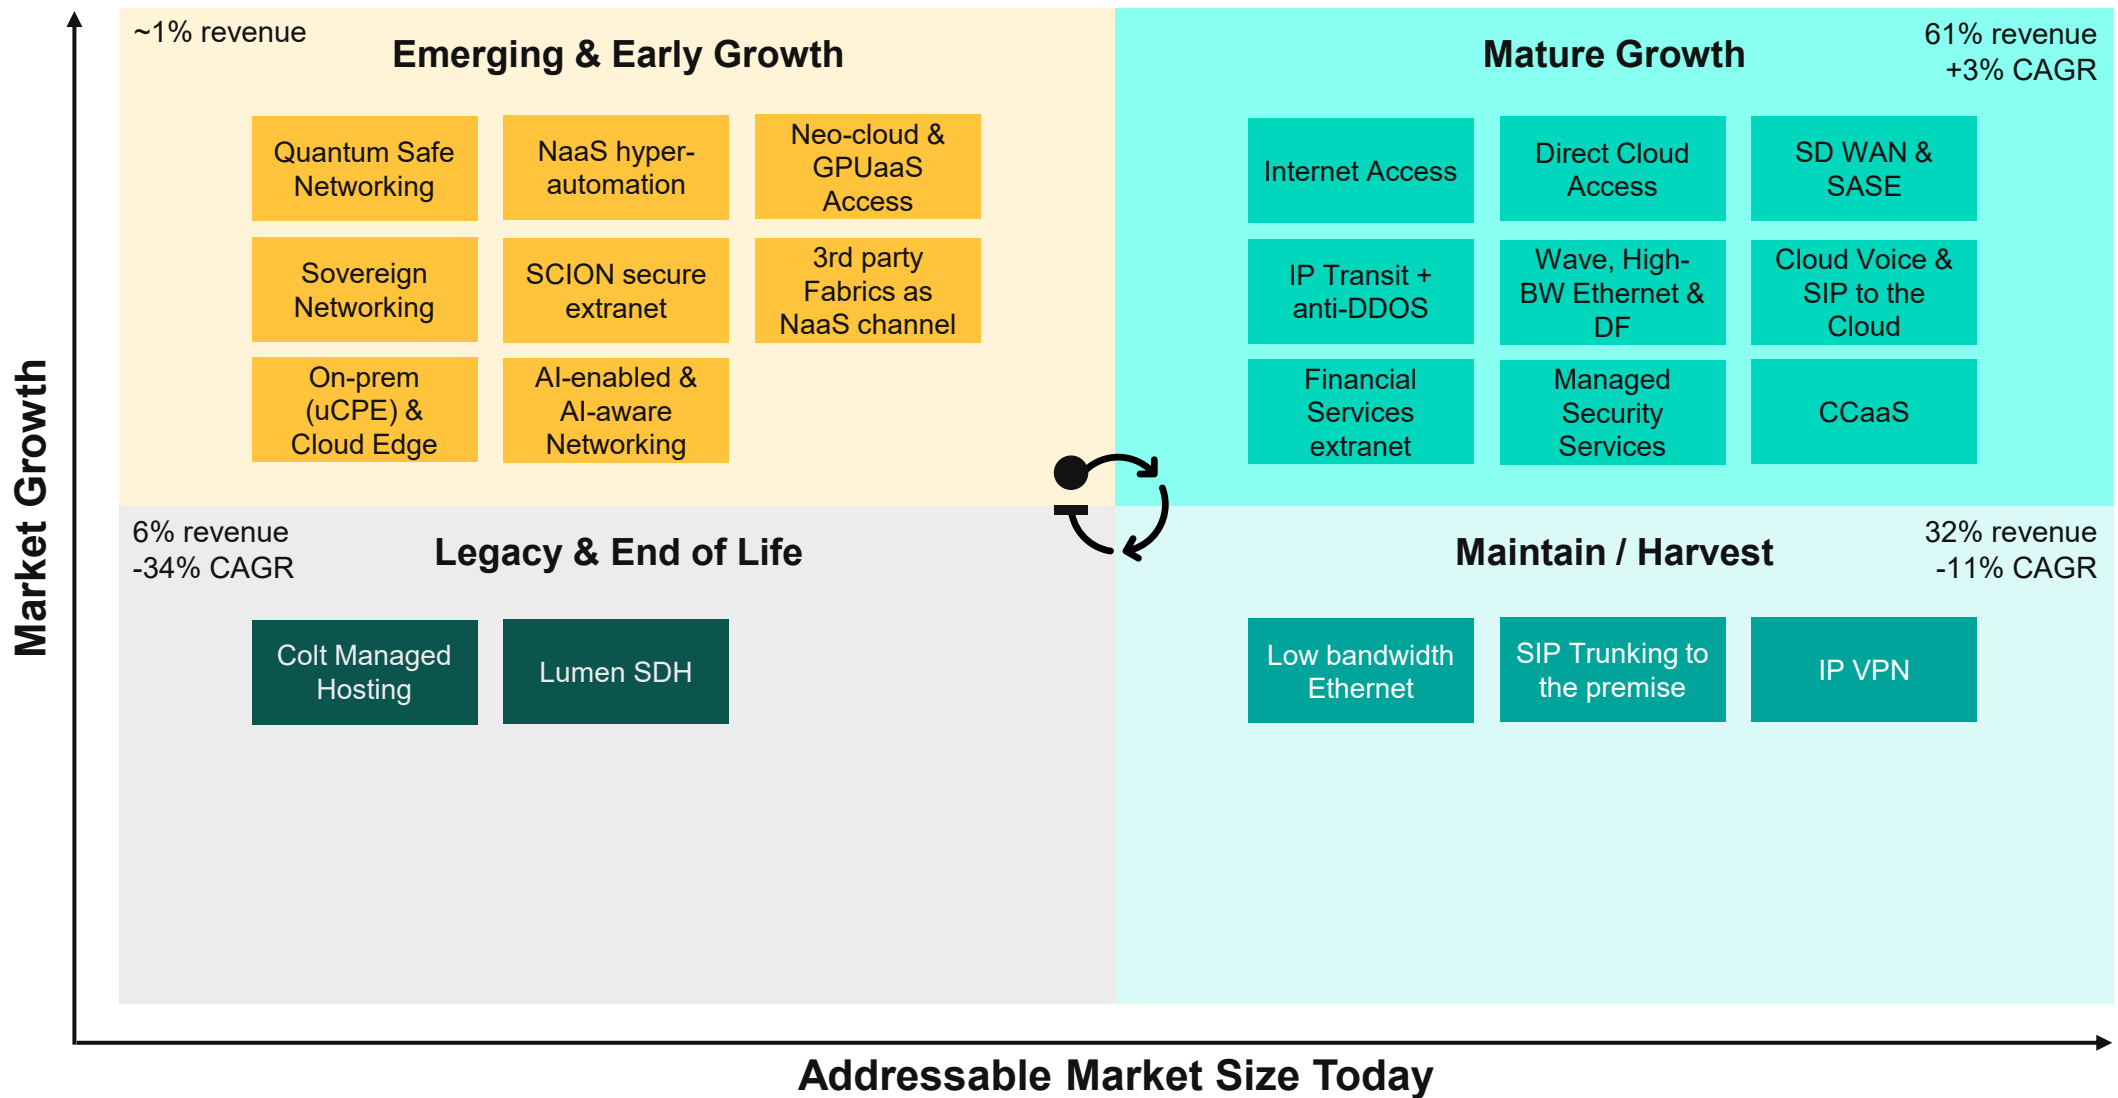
Market Growth

~1% revenue

Emerging & Early Growth

Quantum Safe Networking

NaaS hyper-automation

Neo-cloud & GPUaaS Access

Sovereign Networking

SCION secure extranet

3rd party Fabrics as NaaS channel

On-prem (uCPE) & Cloud Edge

AI-enabled & AI-aware Networking

Mature Growth

61% revenue +3% CAGR

Internet Access

Direct Cloud Access

SD WAN & SASE

IP Transit + anti-DDOS

Wave, High-BW Ethernet & DF

Cloud Voice & SIP to the Cloud

Financial Services extranet

Managed Security Services

CCaaS

6% revenue -34% CAGR

Legacy & End of Life

Colt Managed Hosting

Lumen SDH

Maintain / Harvest

32% revenue -11% CAGR

Low bandwidth Ethernet

SIP Trunking to the premise

IP VPN

Addressable Market Size Today